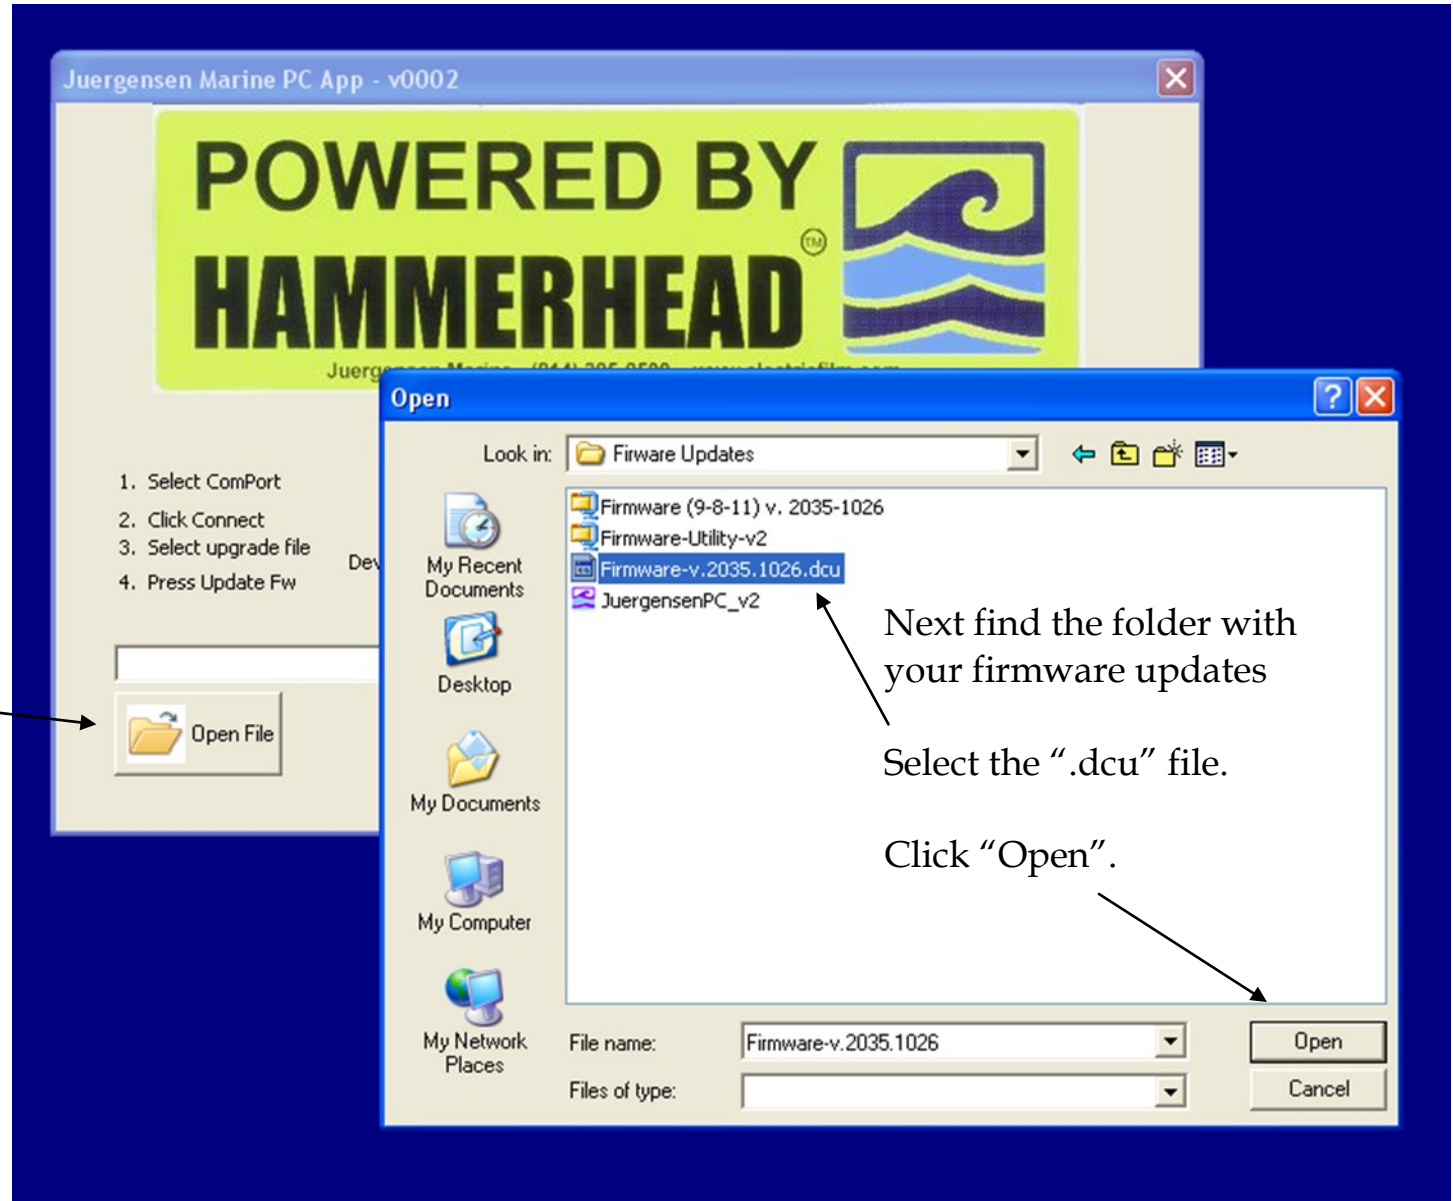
Juergensen Marine PC App - v0002

POWERED BY HAMMERHEAD

Juerg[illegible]

1. Select ComPort
2. Click Connect
3. Select upgrade file
4. Press Update Fw

Dev

Open File

Open

Look in: Firware Updates

My Recent Documents
Desktop
My Documents
My Computer
My Network Places

Firmware (9-8-11) v. 2035-1026
Firmware-Utility-v2
Firmware-v.2035.1026.dcu
JuergensenPC_v2

Next find the folder with your firmware updates

Select the ".dcu" file.

Click "Open".

File name: Firmware-v.2035.1026
Files of type:

Open
Cancel